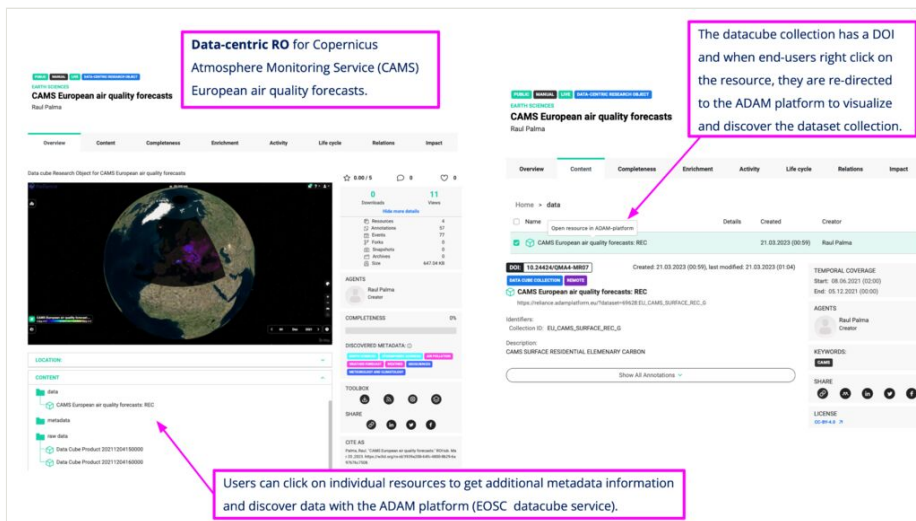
**Data-centric RO** for Copernicus Atmosphere Monitoring Service (CAMS) European air quality forecasts.

PUBLIC MANUAL LIVE DATA-CENTRIC RESEARCH OBJECT
EARTH SCIENCES
CAMS European air quality forecasts
Raul Palma

Overview Content Completeness Enrichment Activity Life cycle Relations Impact

Data cube Research Object for CAMS European air quality forecasts

0.00 / 5 0 0

0 Downloads 11 Views
Hide more details
Resources 4
Annotations 57
Events 77
Forks 0
Snapshots 0
Archives 0
Size 647.24 KB

AGENTS
Raul Palma
Creator

COMPLETENESS

DISCOVERED METADATA:

TOOLBOX

SHARE

CITE AS

LOCATION

CONTENT
data
CAMS European air quality forecasts: REC
metadata
raw data
Data Cube Product 20211204150000
Data Cube Product 20211204160000

The datacube collection has a DOI and when end-users right click on the resource, they are re-directed to the ADAM platform to visualize and discover the dataset collection.

PUBLIC MANUAL LIVE DATA-CENTRIC RESEARCH OBJECT
EARTH SCIENCES
CAMS European air quality forecasts
Raul Palma

Overview Content Completeness Enrichment Activity Life cycle Relations Impact

Home > data

Name Details Created Creator
Open resource in ADAM-platform
CAMS European air quality forecasts: REC 21.03.2023 (00:59) Raul Palma

DOI 10.24424/QMA4-MR07 Created: 21.03.2023 (00:59), last modified: 21.03.2023 (01:04)
DATA CUBE COLLECTION REMOTE
CAMS European air quality forecasts: REC
https://reliance.adamplatform.eu/?dataset=69628 EU_CAMS_SURFACE_REC_G

Identifiers:
Collection ID: EU_CAMS_SURFACE_REC_G

Description:
CAMS SURFACE RESIDENTIAL ELEMENARY CARBON

Show All Annotations

TEMPORAL COVERAGE
Start: 08.06.2021 (02:00)
End: 05.12.2021 (00:00)

AGENTS
Raul Palma
Creator

KEYWORDS:
CAMS

SHARE

LICENSE
CC-BY-4.0

Users can click on individual resources to get additional metadata information and discover data with the ADAM platform (EOSC datacube service).